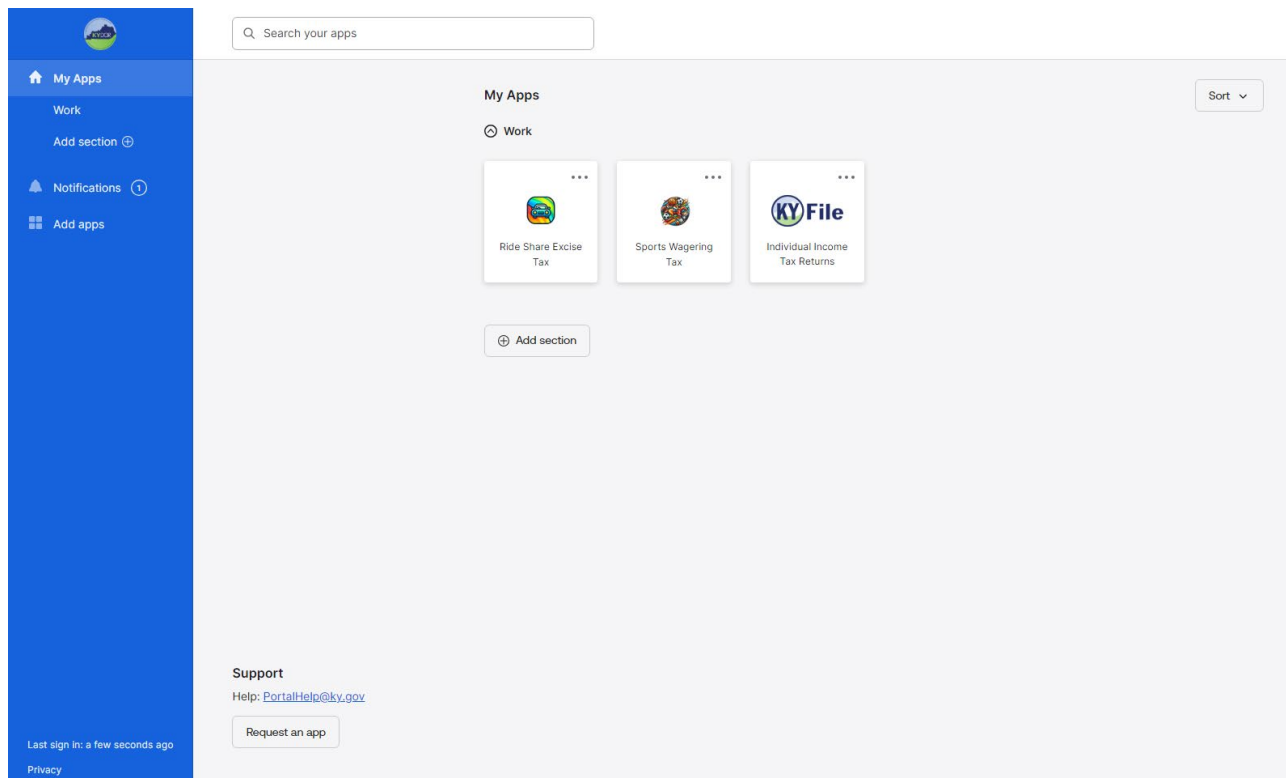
KYDOR

My Apps
Work
Add section ⊕
Notifications 1
Add apps

Last sign in: a few seconds ago
Privacy

Search your apps

My Apps
Sort

Work

...
Ride Share Excise Tax

...
Sports Wagering Tax

...
KY File
Individual Income Tax Returns

⊕ Add section

Support
Help: PortalHelp@ky.gov
Request an app